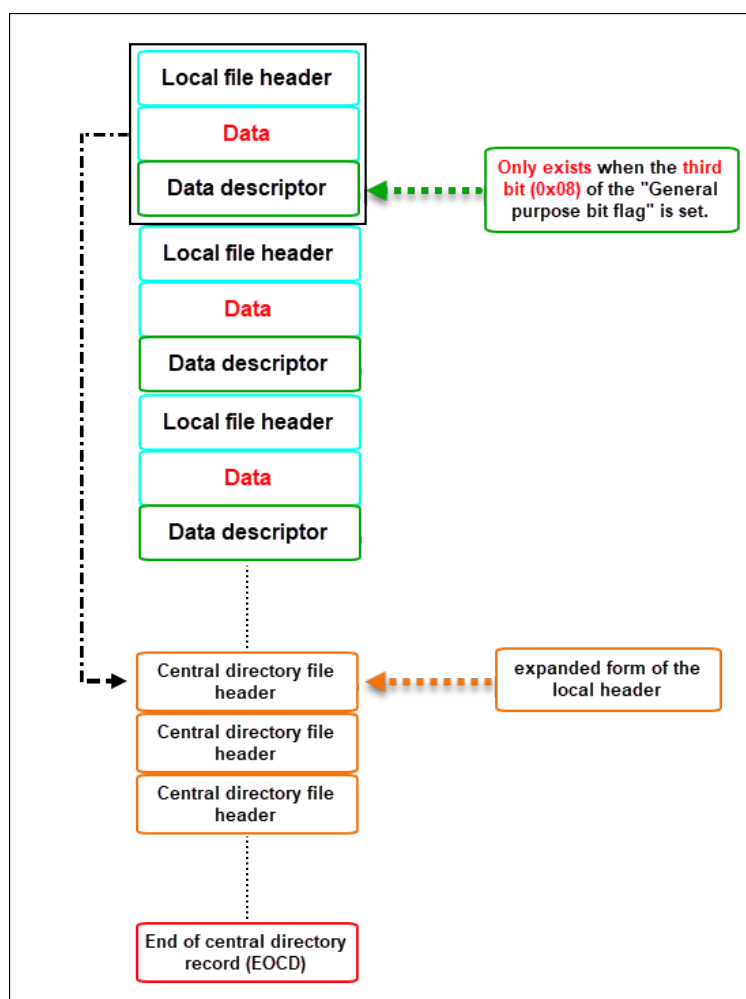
Local file header

Data

Data descriptor

Only exists when the third bit (0x08) of the "General purpose bit flag" is set.

Local file header

Data

Data descriptor

Local file header

Data

Data descriptor

Central directory file header

expanded form of the local header

Central directory file header

Central directory file header

End of central directory record (EOCD)